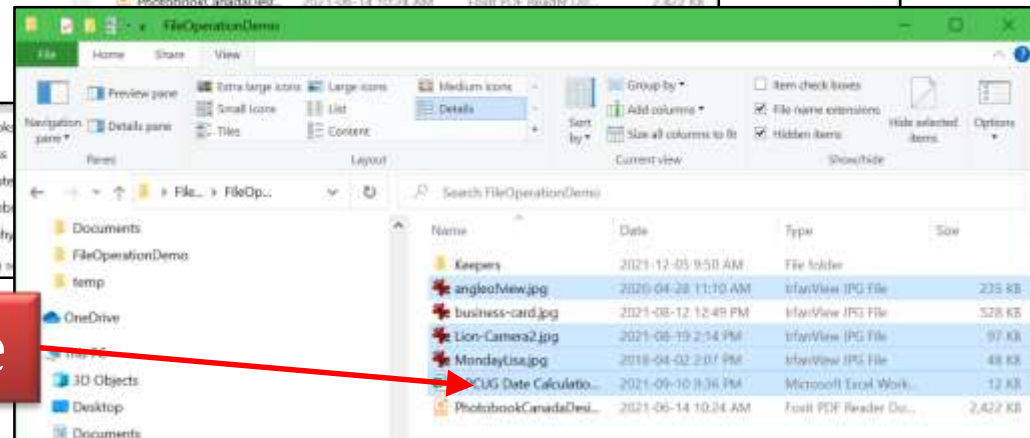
FileOperationDemo

File Home Share View

Navigation pane ▾ Preview pane Details pane
Extra large icons Large icons Medium icons Small icons List Details Tiles Content
Sort by ▾
Group by ▾ Add columns ▾ Size all columns to fit
Item check boxes File name extensions Hidden items
Hide selected items
Options

Panes Layout Current view Show/hide

← → ▾ ↑ › File... › FileOp... ⌄ ↻ Search FileOperationDemo

Documents
FileOperationDemo
temp
OneDrive
This PC
3D Objects
Desktop
Documents

| Name | Date | Type | Size |
|---|---|---|---|
| Keepers | 2021-12-05 9:50 AM | File folder | |
| angleofview.jpg | 2020-04-28 11:10 AM | IrfanView JPG File | 235 KB |
| business-card.jpg | 2021-08-12 12:49 PM | IrfanView JPG File | 528 KB |
| Lion-Camera2.jpg | 2021-08-19 2:14 PM | IrfanView JPG File | 97 KB |
| MondayLisa.jpg | 2018-04-02 2:07 PM | IrfanView JPG File | 48 KB |
| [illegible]CUG Date Calculatio... | 2021-09-10 9:36 PM | Microsoft Excel Work... | 12 KB |
| PhotobookCanadaDesi... | 2021-06-14 10:24 AM | Foxit PDF Reader Do... | 2,422 KB |

e